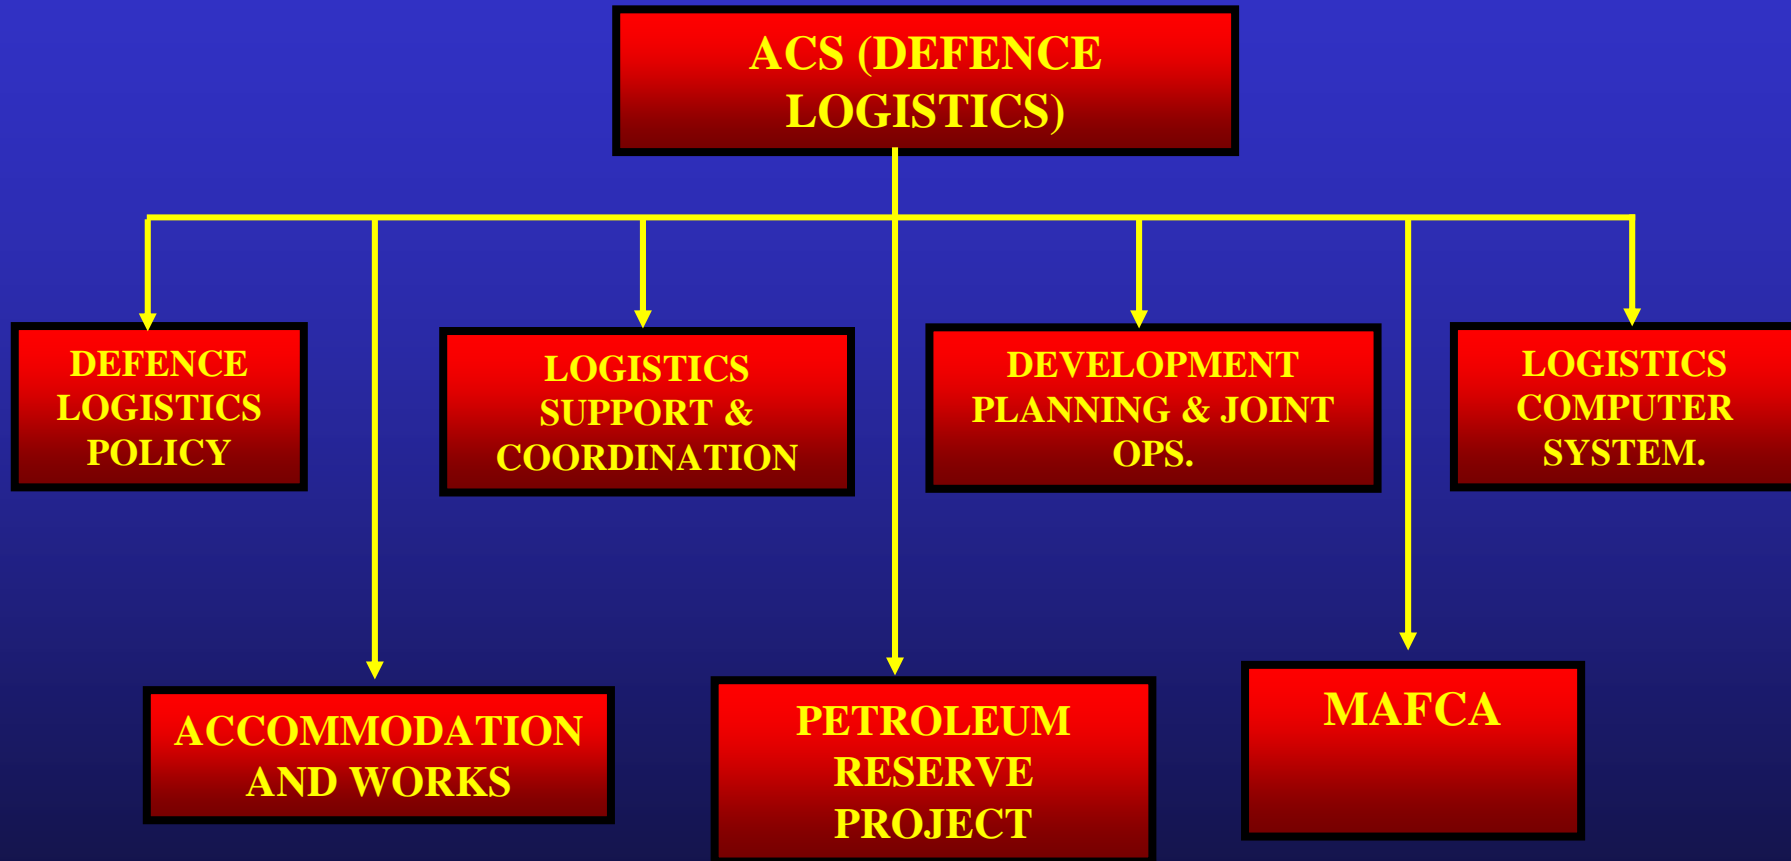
ACS (DEFENCE LOGISTICS)

DEFENCE LOGISTICS POLICY

LOGISTICS SUPPORT & COORDINATION

DEVELOPMENT PLANNING & JOINT OPS.

LOGISTICS COMPUTER SYSTEM.

ACCOMMODATION AND WORKS

PETROLEUM RESERVE PROJECT

MAFCA